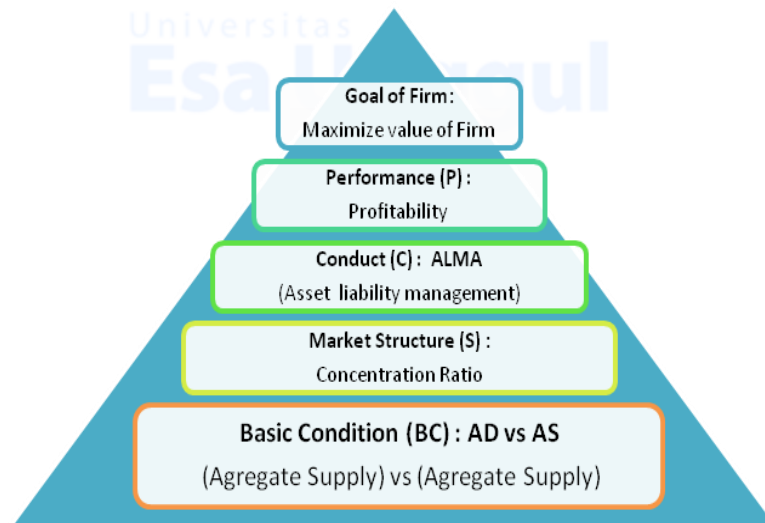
Universitas
Esa Unggul

Goal of Firm :
Maximize value of Firm

Performance (P) :
Profitability

Conduct (C) : ALMA
(Asset liability management)

Market Structure (S) :
Concentration Ratio

Basic Condition (BC) : AD vs AS
(Agregate Supply) vs (Agregate Supply)